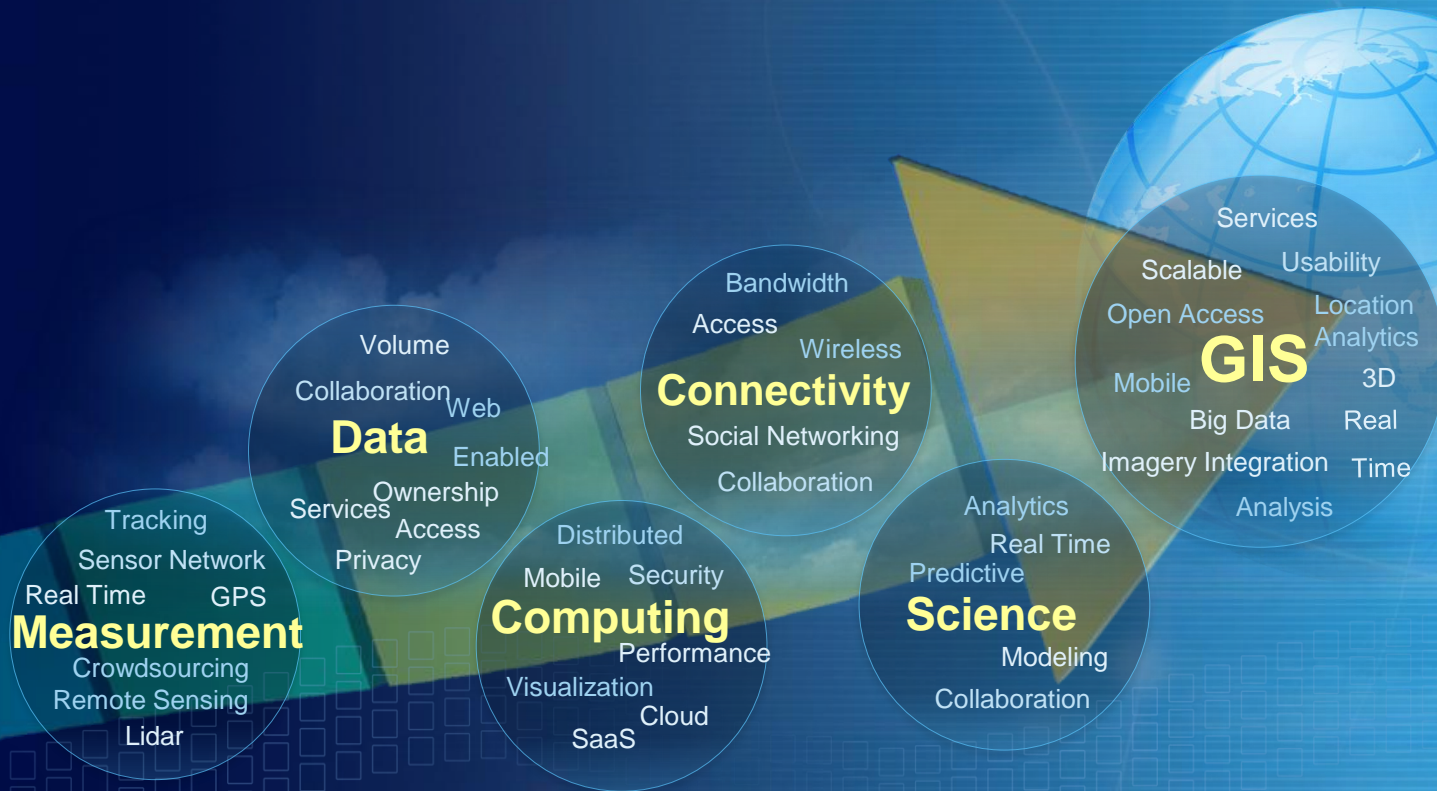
Tracking
Sensor Network
Real Time GPS
Measurement
Crowdsourcing
Remote Sensing
Lidar

Volume
Collaboration Web
Data
Enabled
Services Ownership
Access
Privacy

Distributed
Mobile Security
Computing
Performance
Visualization
Cloud
SaaS

Bandwidth
Access
Wireless
Connectivity
Social Networking
Collaboration

Analytics
Real Time
Predictive
Science
Modeling
Collaboration

Services
Scalable Usability
Open Access Location Analytics
GIS
Mobile 3D
Big Data Real
Imagery Integration Time
Analysis